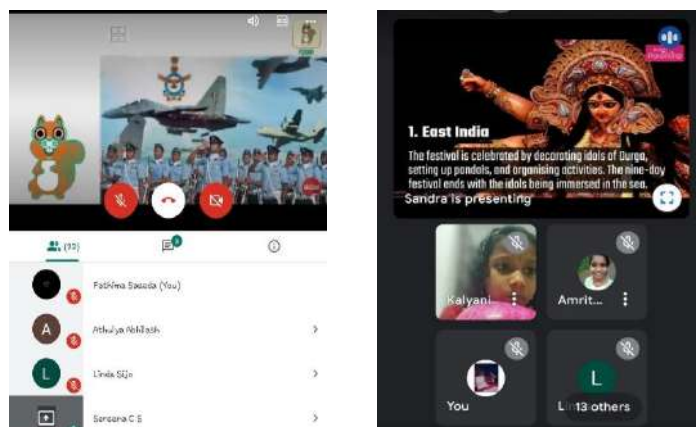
(10)

Fathima Saeeda (You)

A Athulya Abhilash

L Linda Sijo

Sreeona C S

1. East India

The festival is celebrated by decorating idols of Durga, setting up pandals, and organising activities. The nine-day festival ends with the idols being immersed in the sea.

Sandra is presenting

Kalyani

Amrit

You

L

13 others